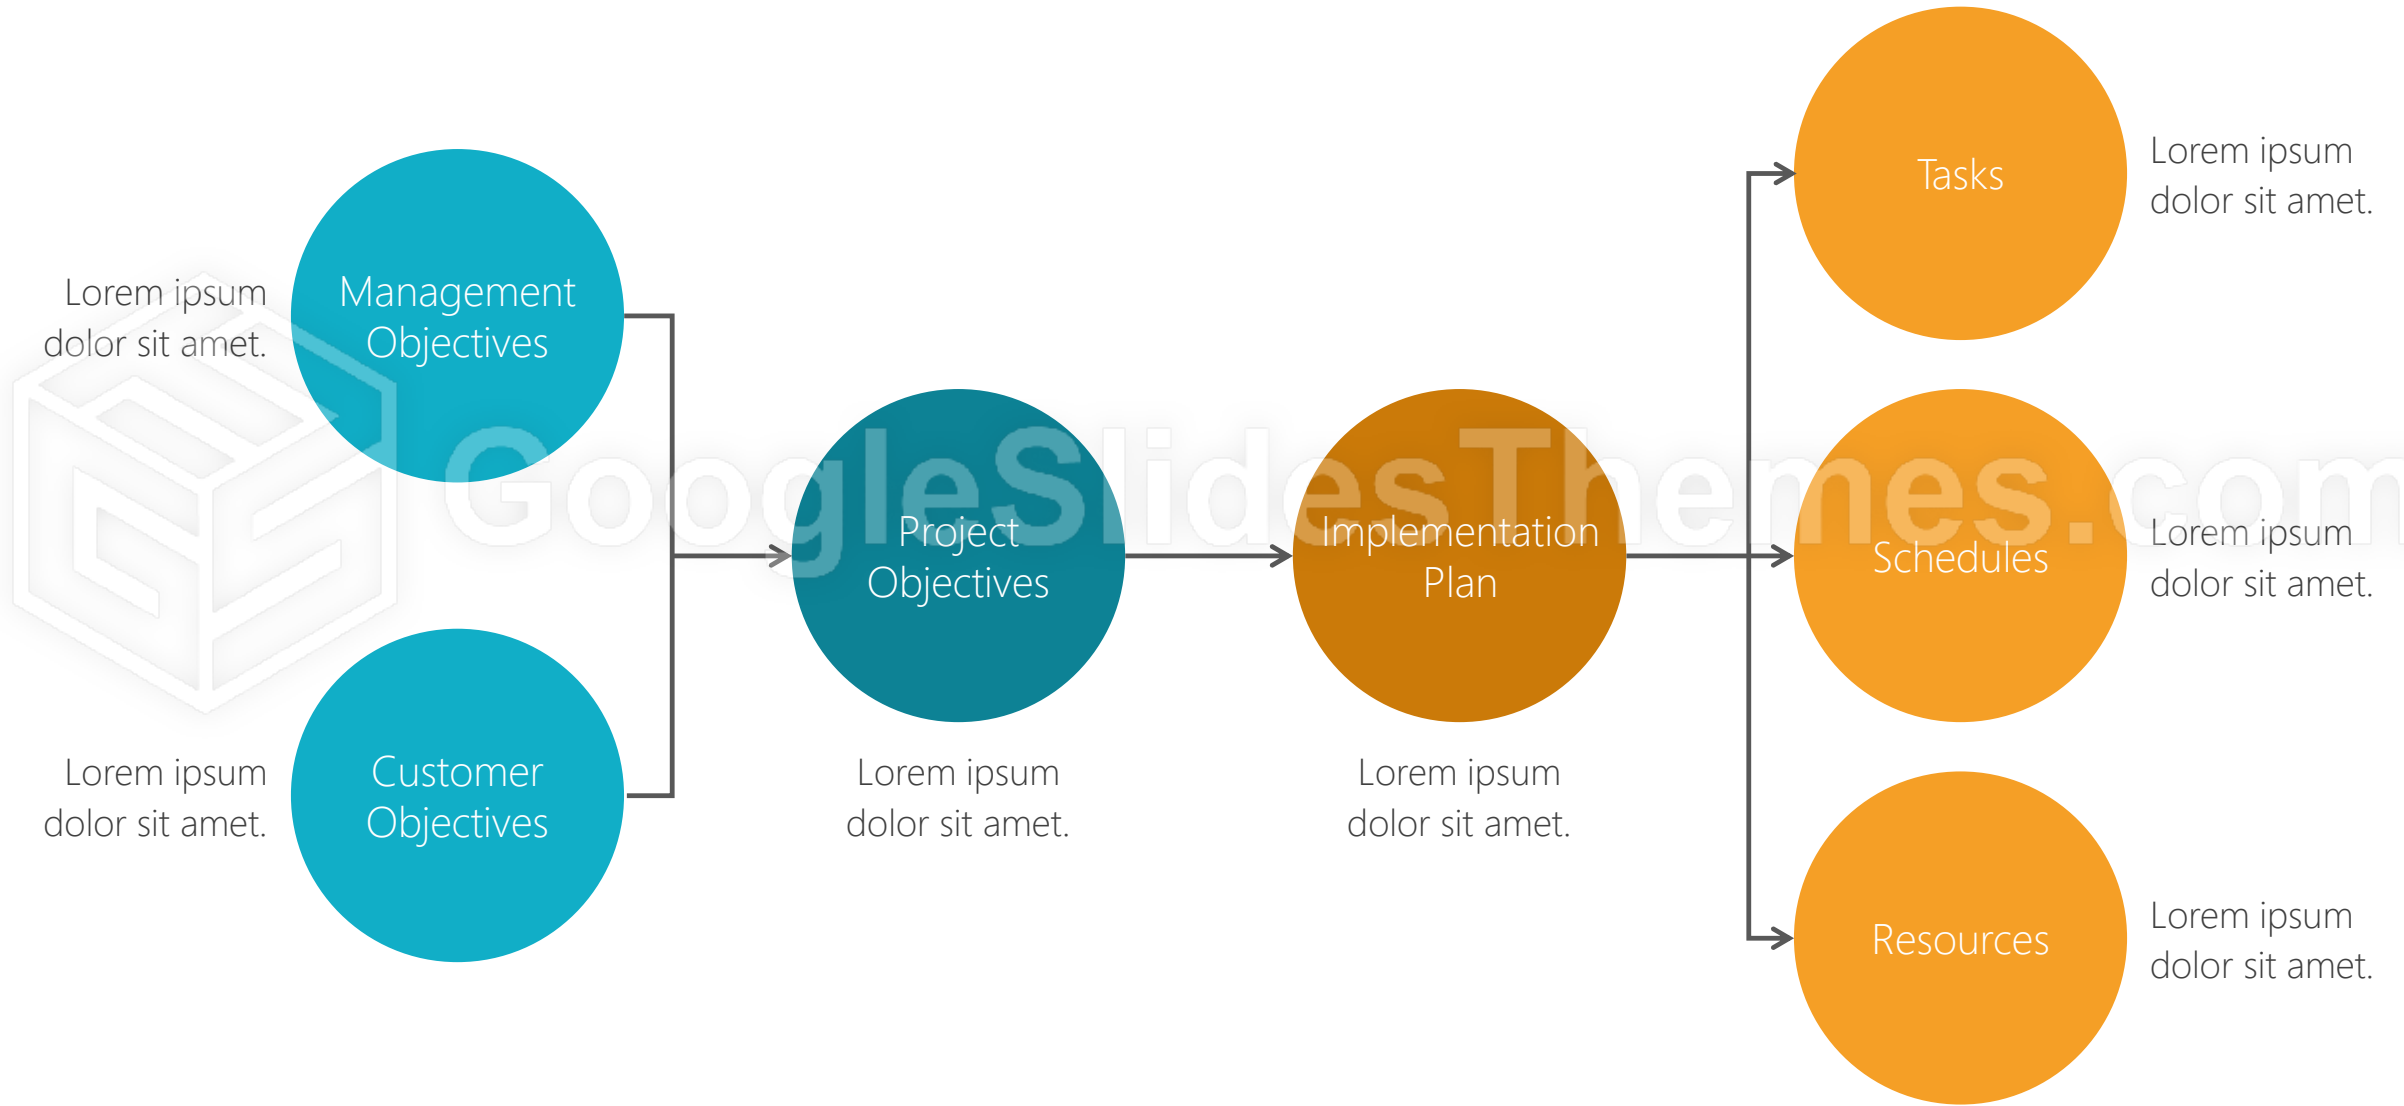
Lorem ipsum dolor sit amet.

Management Objectives

Lorem ipsum dolor sit amet.

Customer Objectives

Project Objectives

Lorem ipsum dolor sit amet.

Implementation Plan

Lorem ipsum dolor sit amet.

Tasks

Lorem ipsum dolor sit amet.

Schedules

Lorem ipsum dolor sit amet.

Resources

Lorem ipsum dolor sit amet.

GoogleSlidesThemes.com